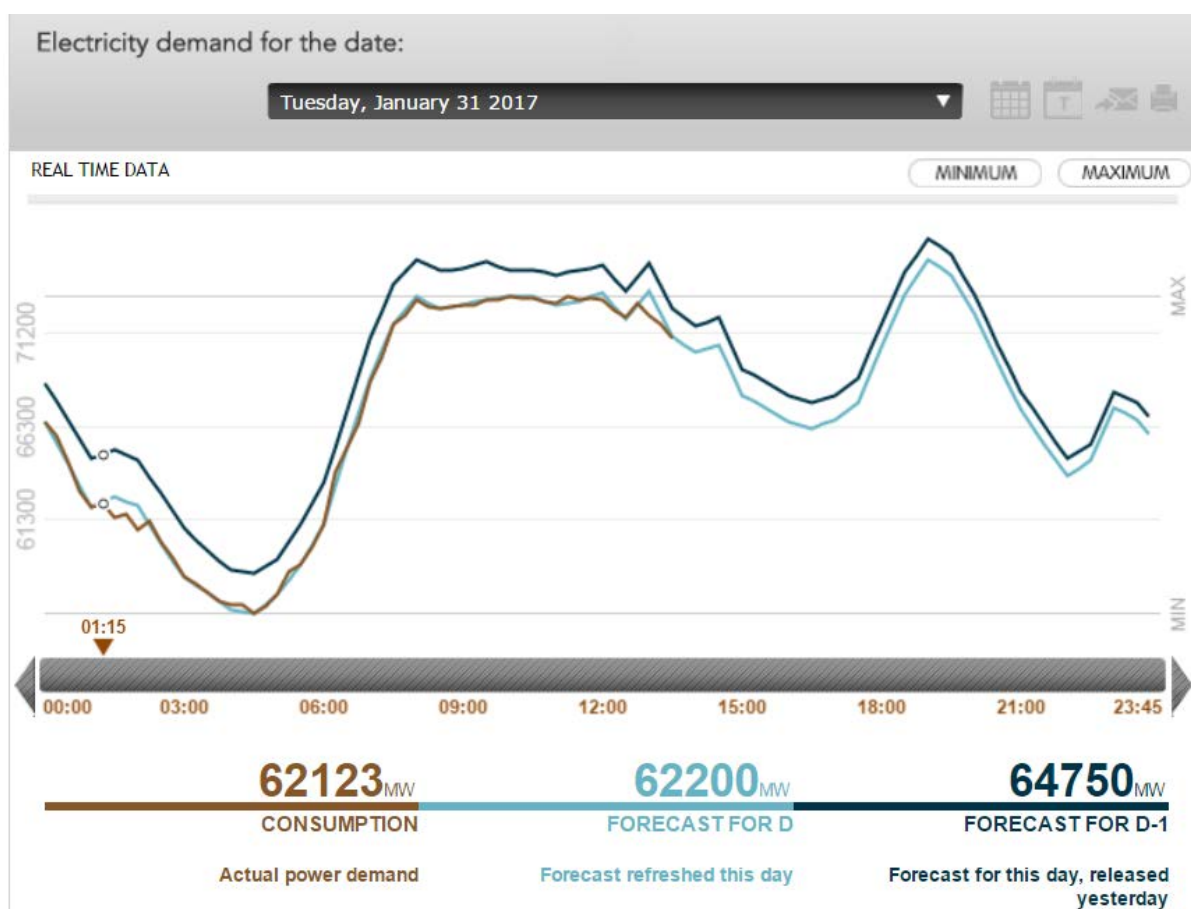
Electricity demand for the date:

Tuesday, January 31 2017

REAL TIME DATA

MINIMUM

MAXIMUM

71200

66300

61300

MAX

MIN

01:15

00:00 03:00 06:00 09:00 12:00 15:00 18:00 21:00 23:45

62123MW
CONSUMPTION
Actual power demand

62200MW
FORECAST FOR D
Forecast refreshed this day

64750MW
FORECAST FOR D-1
Forecast for this day, released yesterday